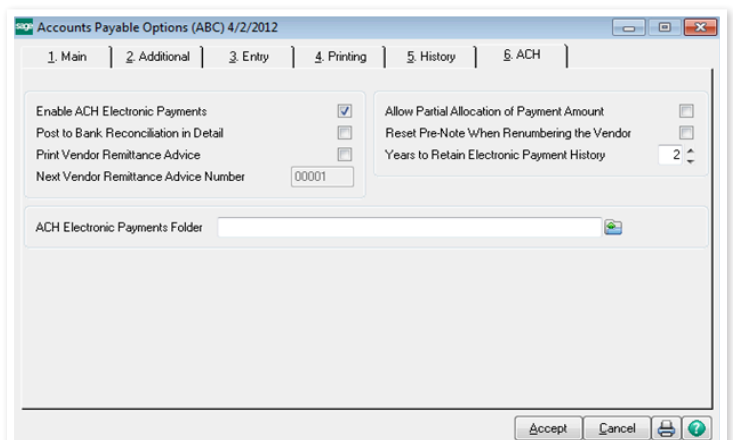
sage Accounts Payable Options (ABC) 4/2/2012

1. Main | 2. Additional | 3. Entry | 4. Printing | 5. History | 6. ACH

Enable ACH Electronic Payments ☑
Post to Bank Reconciliation in Detail ☐
Print Vendor Remittance Advice ☐
Next Vendor Remittance Advice Number 00001

Allow Partial Allocation of Payment Amount ☐
Reset Pre-Note When Renumbering the Vendor ☐
Years to Retain Electronic Payment History 2

ACH Electronic Payments Folder

Accept | Cancel